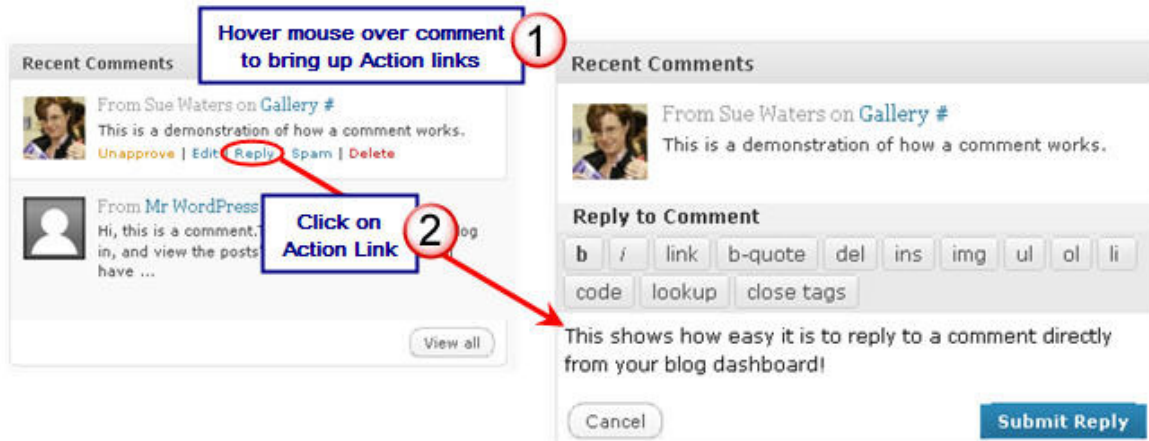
Recent Comments

Hover mouse over comment to bring up Action links

1

From Sue Waters on Gallery #

This is a demonstration of how a comment works.

Unapprove | Edit | Reply | Spam | Delete

From Mr WordPress

Hi, this is a comment.T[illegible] og in, and view the posts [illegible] have ...

Click on Action Link

2

View all

Recent Comments

From Sue Waters on Gallery #

This is a demonstration of how a comment works.

Reply to Comment

b | i | link | b-quote | del | ins | img | ul | ol | li | code | lookup | close tags

This shows how easy it is to reply to a comment directly from your blog dashboard!

Cancel

Submit Reply